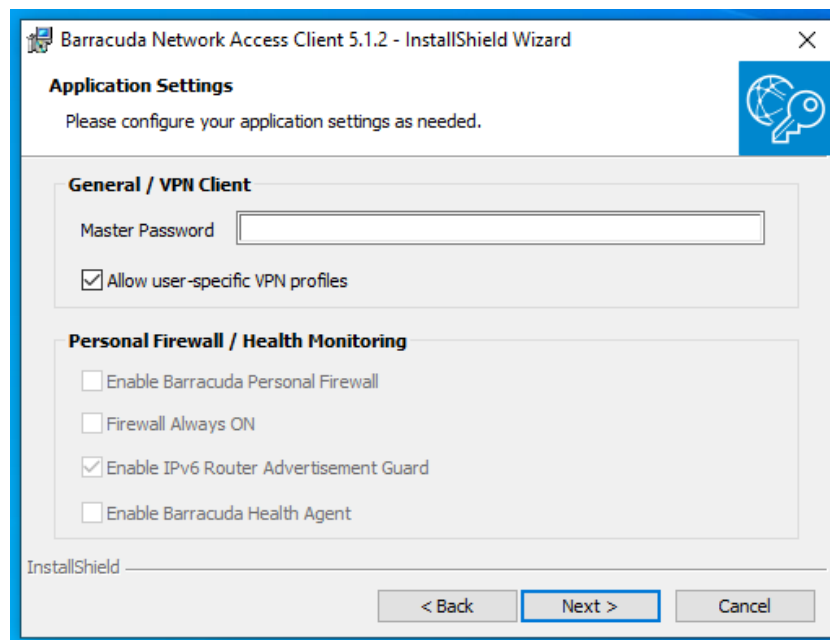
Barracuda Network Access Client 5.1.2 - InstallShield Wizard

Application Settings

Please configure your application settings as needed.

General / VPN Client

Master Password

Allow user-specific VPN profiles

Personal Firewall / Health Monitoring

Enable Barracuda Personal Firewall

Firewall Always ON

Enable IPv6 Router Advertisement Guard

Enable Barracuda Health Agent

InstallShield

< Back

Next >

Cancel